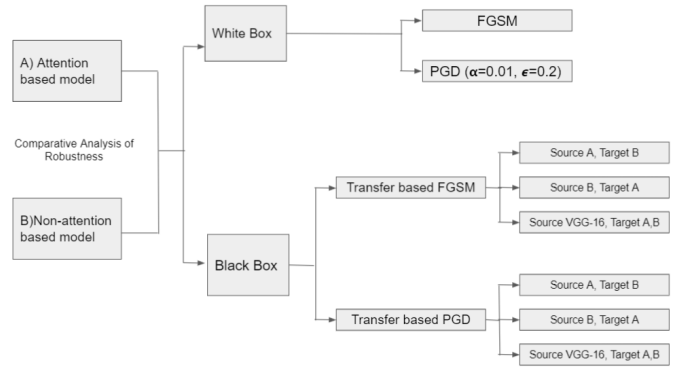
A) Attention based model

Comparative Analysis of Robustness

B)Non-attention based model

White Box

FGSM

PGD ($\alpha$=0.01, $\epsilon$=0.2)

Black Box

Transfer based FGSM

Source A, Target B

Source B, Target A

Source VGG-16, Target A,B

Transfer based PGD

Source A, Target B

Source B, Target A

Source VGG-16, Target A,B